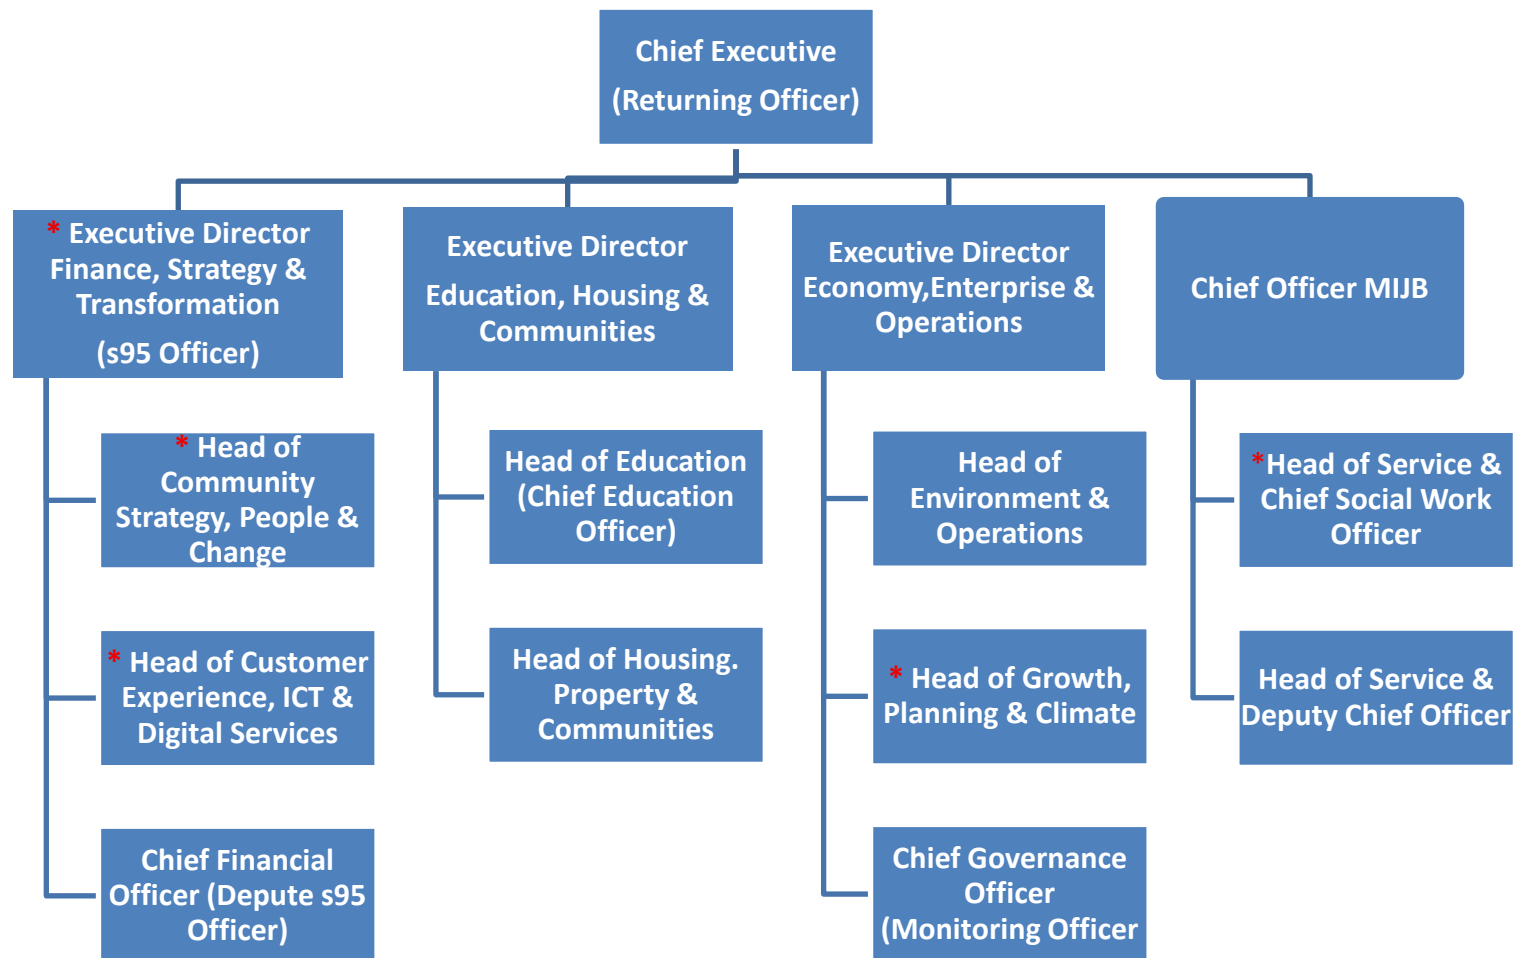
Chief Executive
(Returning Officer)

* Executive Director Finance, Strategy & Transformation
(s95 Officer)

* Head of Community Strategy, People & Change

* Head of Customer Experience, ICT & Digital Services

Chief Financial Officer (Depute s95 Officer)

Executive Director
Education, Housing & Communities

Head of Education (Chief Education Officer)

Head of Housing. Property & Communities

Executive Director Economy,Enterprise & Operations

Head of Environment & Operations

* Head of Growth, Planning & Climate

Chief Governance Officer (Monitoring Officer

Chief Officer MIJB

*Head of Service & Chief Social Work Officer

Head of Service & Deputy Chief Officer